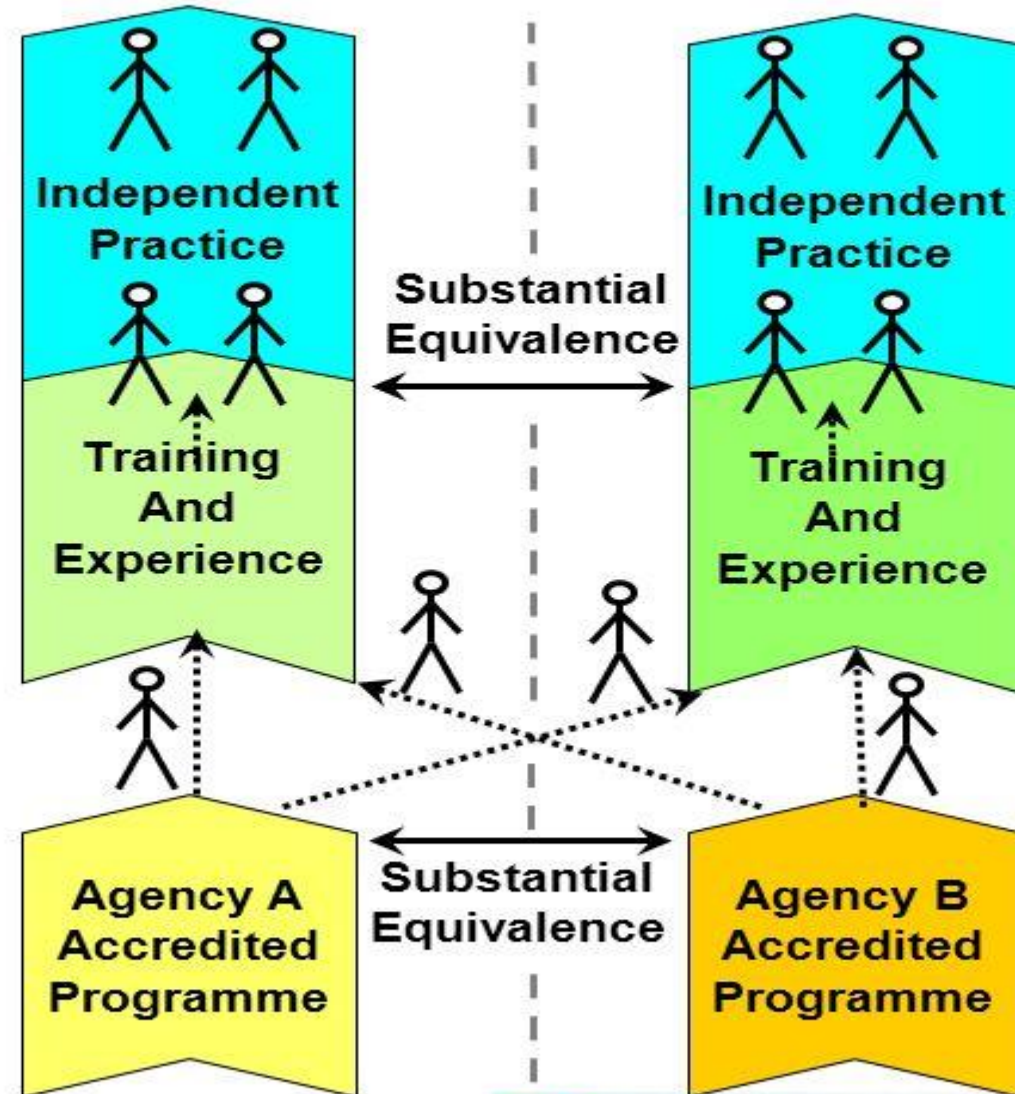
Independent Practice

Training And Experience

Substantial Equivalence

Independent Practice

Training And Experience

Agency A Accredited Programme

Substantial Equivalence

Agency B Accredited Programme